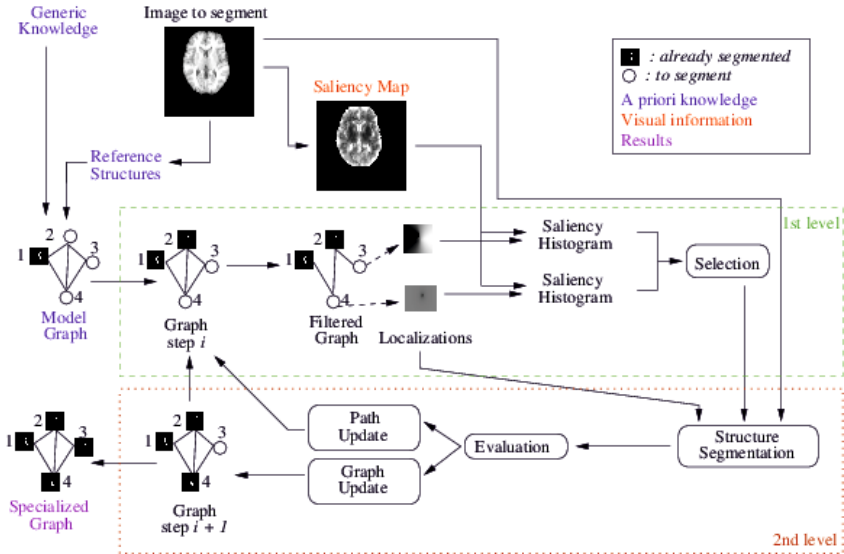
Generic Knowledge

Image to segment

: already segmented
: to segment
A priori knowledge
Visual information
Results

Saliency Map

Reference Structures

1st level

2
1
3
4
Model Graph

2
1
3
4
Graph step $i$

2
1
3
4
Filtered Graph

Saliency Histogram

Saliency Histogram

Selection

Localizations

2
1
3
4
Specialized Graph

2
1
3
4
Graph step $i + 1$

Path Update

Graph Update

Evaluation

Structure Segmentation

2nd level